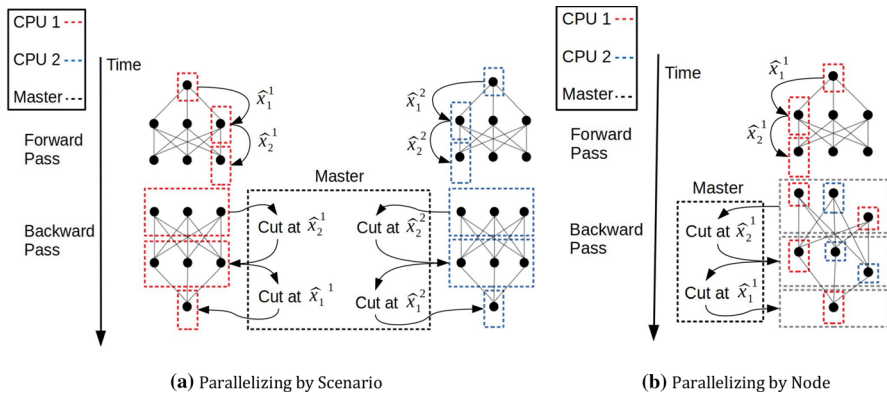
CPU 1
CPU 2
Master

Time

Forward Pass

Backward Pass

$\hat{x}_1^1$
$\hat{x}_2^1$

Master

Cut at $\hat{x}_2^1$
Cut at $\hat{x}_1^1$
Cut at $\hat{x}_2^2$
Cut at $\hat{x}_1^2$

$\hat{x}_1^2$
$\hat{x}_2^2$

**(a)** Parallelizing by Scenario

CPU 1
CPU 2
Master

Time

$\hat{x}_1^1$
$\hat{x}_2^1$

Forward Pass

Master

Backward Pass

Cut at $\hat{x}_2^1$
Cut at $\hat{x}_1^1$

**(b)** Parallelizing by Node